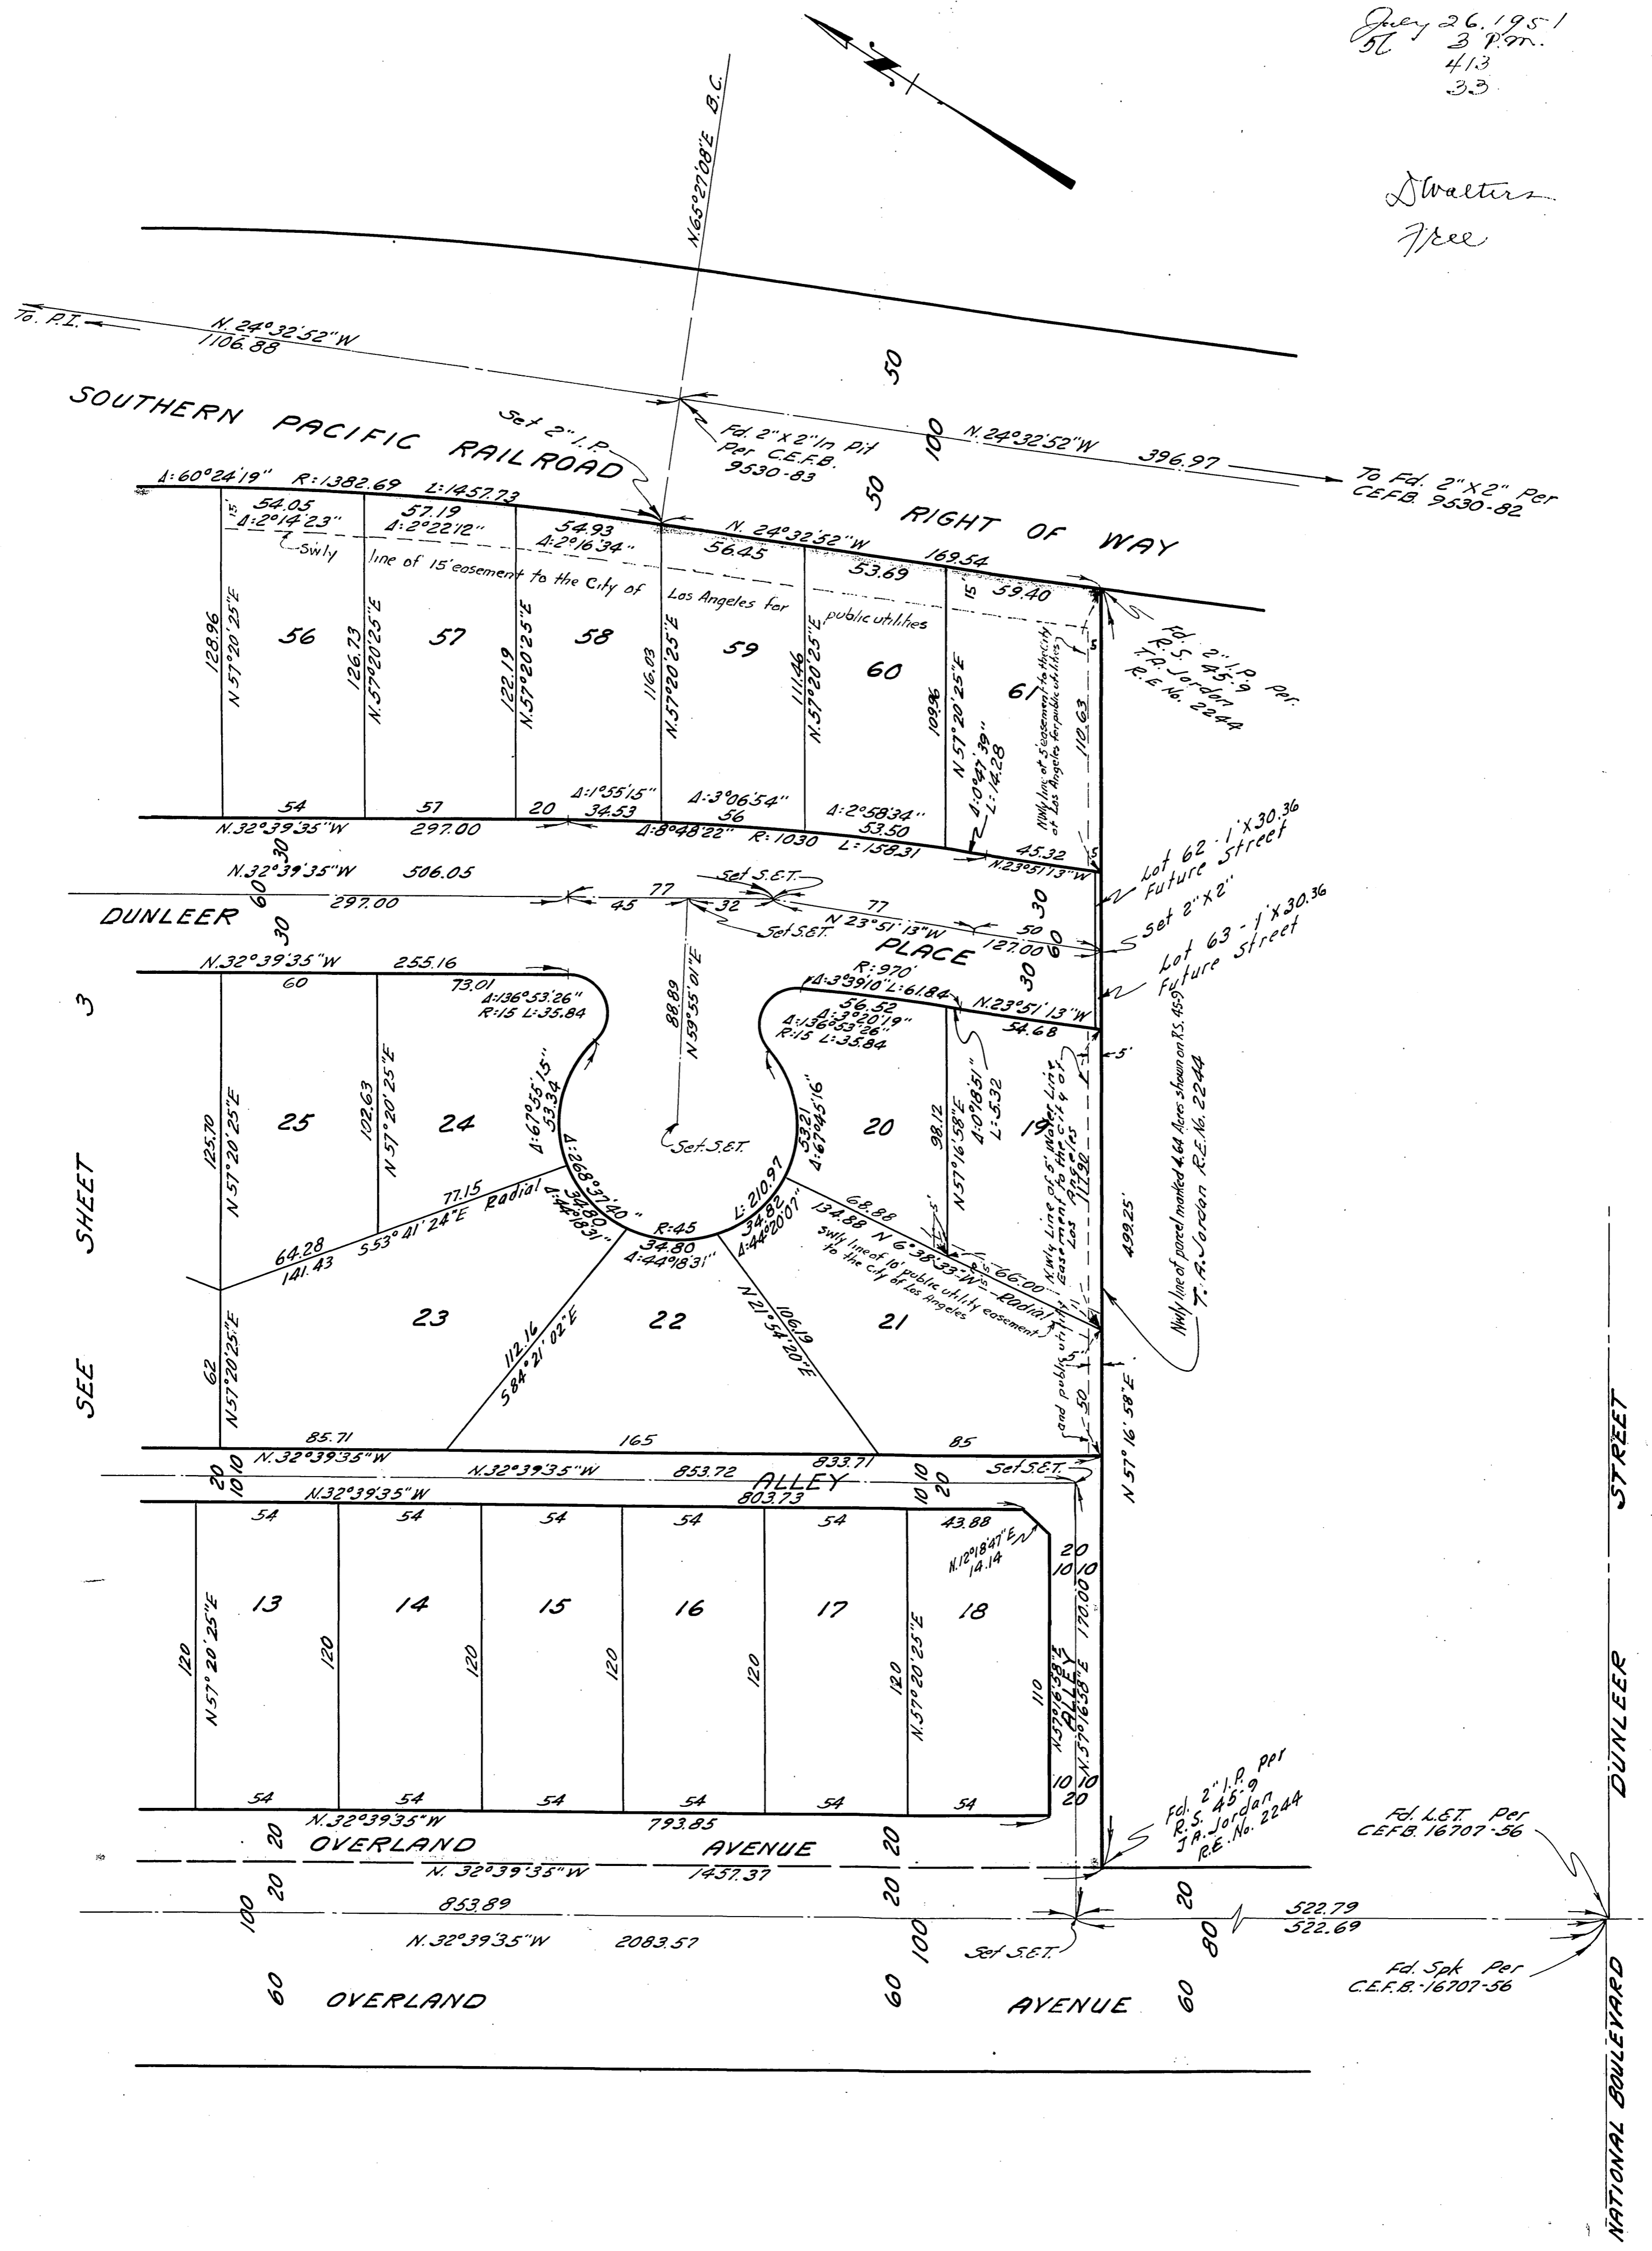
July 26, 1951
5L 3 P.M.
413
33

D Walters
Free

N.65°27'08"E B.C.

To P.I.
N.24°32'52"W
1106.88

50
100
50

SOUTHERN PACIFIC RAILROAD RIGHT OF WAY

Set 2" I.P.
Fd. 2"x2" In Pit Per C.E.F.B. 9530-83
N.24°32'52"W 396.97
To Fd. 2"x2" Per CEFB 9530-82

Δ:60°24'19" R:1382.69 L:1457.73
15'
54.05
Δ:2°14'23"
57.19
Δ:2°22'12"
54.93
Δ:2°16'34"
N.24°32'52"W
56.45
53.69
169.54
15
59.40

Swly line of 15' easement to the City of Los Angeles for public utilities

56 57 58 59 60 61
128.96 N57°20'25"E
126.73 N.57°20'25"E
122.19 N.57°20'25"E
116.03 N.57°20'25"E
111.46 N.57°20'25"E
109.96 N.57°20'25"E
Δ:0°47'39" L:14.28
Nwly line of 5' easement to the City of Los Angeles for public utilities
110.63

Fd. 2" I.P. Per R.S. 45-9 T.A. Jordan R.E. No. 2244

54 57 20
Δ:1°55'15" 34.53
Δ:3°06'54" 56
Δ:2°58'34" 53.50
N.32°39'35"W 297.00
Δ:8°48'22" R:1030 L:158.31
45.32
N.23°51'13"W
5

Lot 62 - 1' x 30.36 Future Street

30
N.32°39'35"W 506.05
60
297.00
77
Set S.E.T.
45 32
77
N 23°51'13"W
Set S.E.T.
50
127.00
30
60
Set 2"x2"

DUNLEER 30 PLACE

Lot 63 - 1' x 30.36 Future Street

N.32°39'35"W 255.16
73.01
Δ:136°53'26" R:15 L:35.84
60
88.89 N 59°55'01"E
R:970'
Δ:3°39'10" L:61.84
56.52
Δ:3°20'19"
Δ:136°53'26" R:15 L:35.84
N.23°51'13"W
54.68
5'

25 24 20 19
125.70 N57°20'25"E
102.63 N57°20'25"E
Δ:67°55'15" 53.34
Set S.E.T.
53.21 Δ:67°45'16"
98.12 N57°16'58"E
Δ:0°18'51" L:5.32
Nwly Line of 5' Water Line Easement to the City of Los Angeles 117.92
499.25'
Nwly line of parcel marked 4.64 Acres shown on R.S. 45-9 T.A. Jordan R.E. No. 2244

Δ:268°37'40"
R:45
L:210.97
77.15 Radial
34.80 Δ:44°18'31"
34.82 Δ:44°20'07"
64.28
S53°41'24"E
141.43
34.80
Δ:44°18'31"
134.88
68.88
N 6°38'33"W
66.00
Radial
Swly line of 10' public utility easement to the City of Los Angeles
and public utility
5'
50

3
SEE SHEET

23 22 21
62 N57°20'25"E
112.16 S84°21'02"E
106.19 N21°54'20"E

85.71 165 85
N.32°39'35"W
833.71
N 57°16'58"E
20 10 10
N.32°39'35"W 853.72
ALLEY
10 10 20
Set S.E.T.
N.32°39'35"W
803.73

54 54 54 54 54 43.88
N.12°18'47"E 14.14
13 14 15 16 17 18
120 N57°20'25"E
120 120 120 120 120 N.57°20'25"E
110
N.57°16'58"E
ALLEY
N.57°16'58"E 170.00
20 10 10
10 10 20
54 54 54 54 54 54
N.32°39'35"W 793.85

Fd. 2" I.P. Per R.S. 45-9 J.A. Jordan R.E. No. 2244

20 OVERLAND AVENUE 20
N. 32°39'35"W 1457.37
20
20
853.89
100
100
80
522.79
522.69
N.32°39'35"W 2083.57
Set S.E.T.

Fd. L.E.T. Per CEFB 16707-56
Fd. Spk Per C.E.F.B.-16707-56

60 OVERLAND AVENUE 60
60

DUNLEER STREET
NATIONAL BOULEVARD